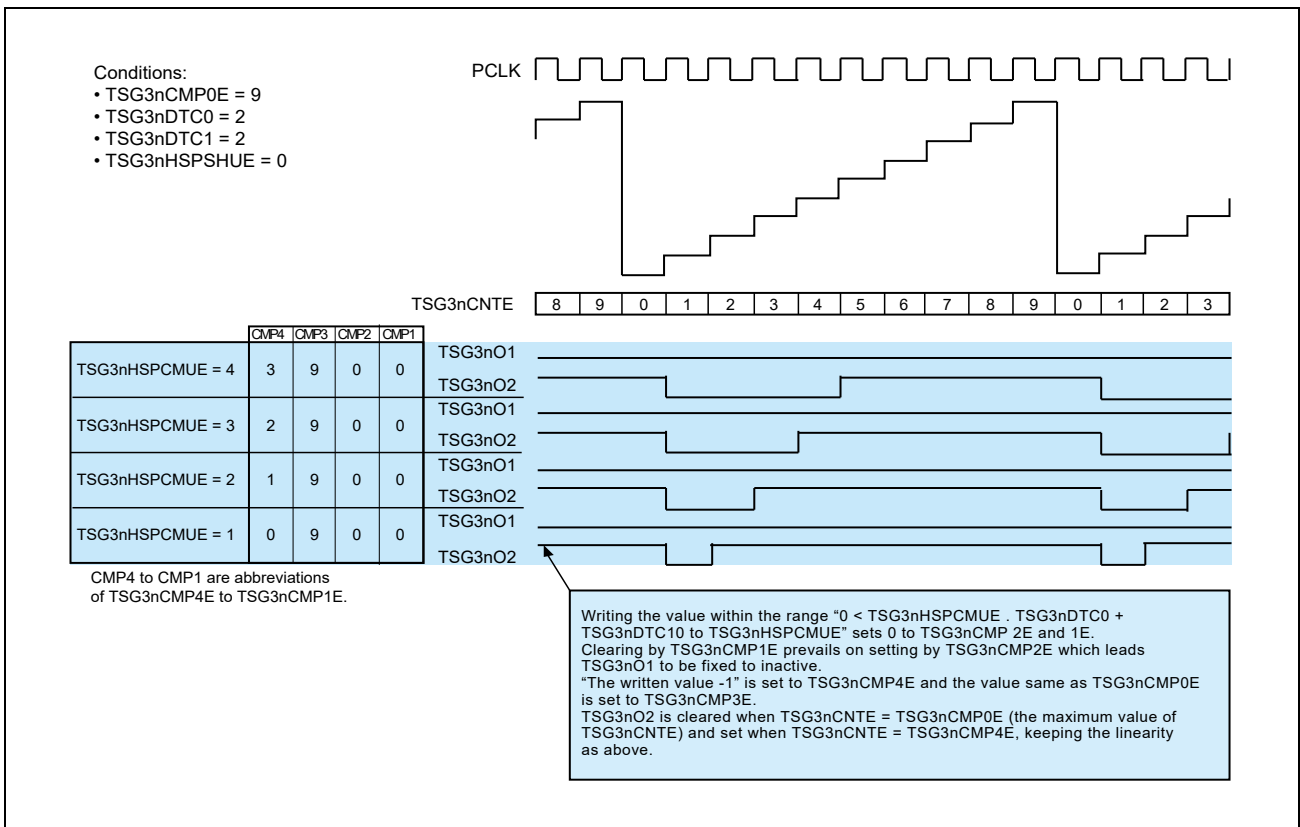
Conditions:
• TSG3nCMP0E = 9
• TSG3nDTC0 = 2
• TSG3nDTC1 = 2
• TSG3nHSPSHUE = 0

PCLK

TSG3nCNTE

| 8 | 9 | 0 | 1 | 2 | 3 | 4 | 5 | 6 | 7 | 8 | 9 | 0 | 1 | 2 | 3 |
|---|---|---|---|---|---|---|---|---|---|---|---|---|---|---|---|

| | CMP4 | CMP3 | CMP2 | CMP1 |
|---|---|---|---|---|
| TSG3nHSPCMUE = 4 | 3 | 9 | 0 | 0 |
| TSG3nHSPCMUE = 3 | 2 | 9 | 0 | 0 |
| TSG3nHSPCMUE = 2 | 1 | 9 | 0 | 0 |
| TSG3nHSPCMUE = 1 | 0 | 9 | 0 | 0 |

TSG3nO1
TSG3nO2
TSG3nO1
TSG3nO2
TSG3nO1
TSG3nO2
TSG3nO1
TSG3nO2

CMP4 to CMP1 are abbreviations of TSG3nCMP4E to TSG3nCMP1E.

Writing the value within the range “0 < TSG3nHSPCMUE . TSG3nDTC0 + TSG3nDTC10 to TSG3nHSPCMUE” sets 0 to TSG3nCMP 2E and 1E.
Clearing by TSG3nCMP1E prevails on setting by TSG3nCMP2E which leads TSG3nO1 to be fixed to inactive.
“The written value -1” is set to TSG3nCMP4E and the value same as TSG3nCMP0E is set to TSG3nCMP3E.
TSG3nO2 is cleared when TSG3nCNTE = TSG3nCMP0E (the maximum value of TSG3nCNTE) and set when TSG3nCNTE = TSG3nCMP4E, keeping the linearity as above.